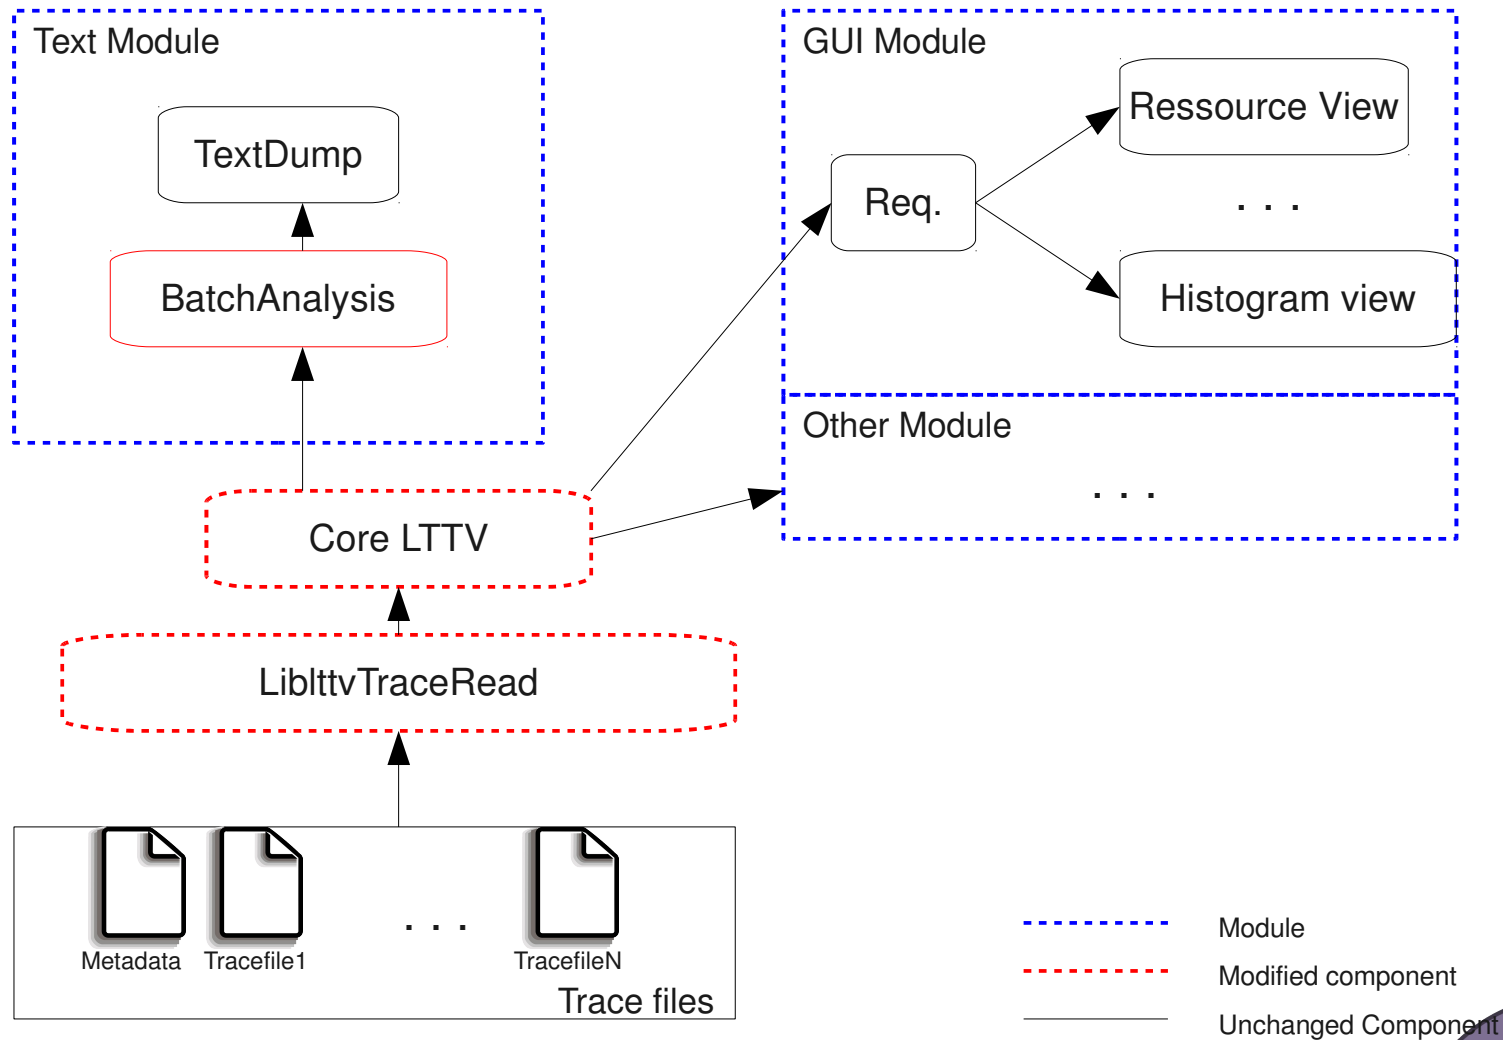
Text Module

TextDump

BatchAnalysis

GUI Module

Ressource View

Req.

. . .

Histogram view

Other Module

. . .

Core LTTV

LiblttvTraceRead

Metadata

Tracefile1

. . .

TracefileN

Trace files

Module

Modified component

Unchanged Component